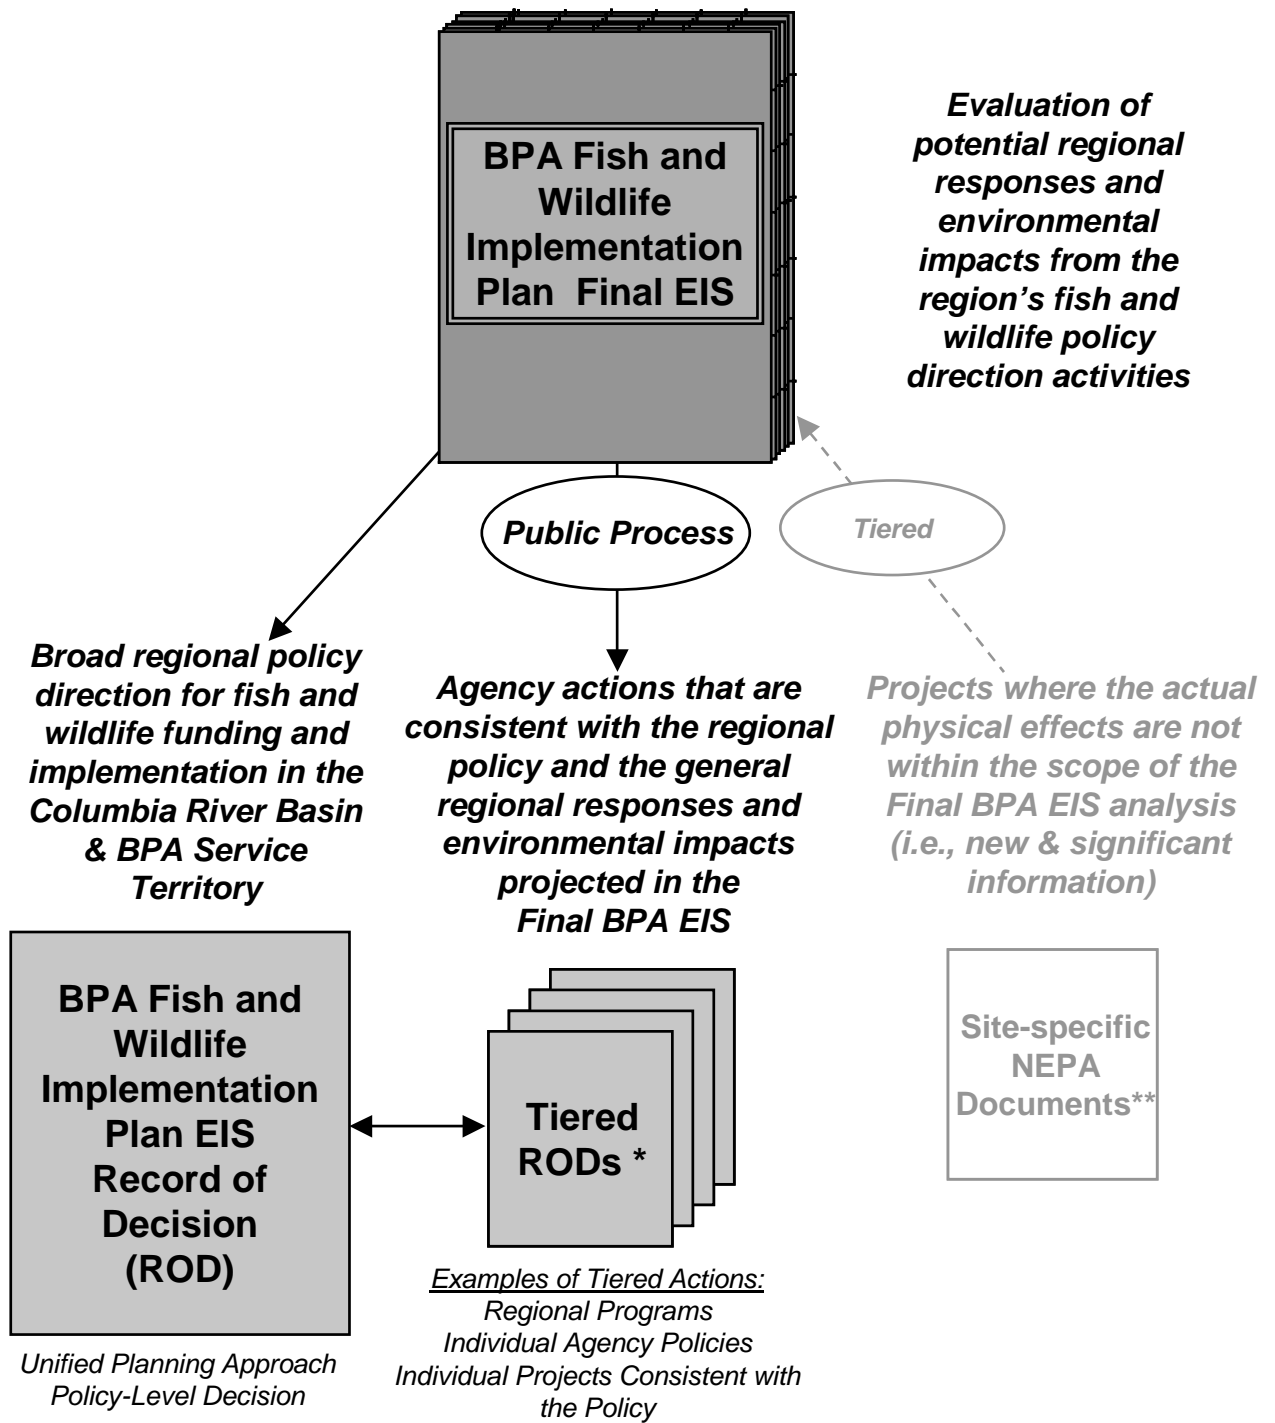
BPA Fish and Wildlife Implementation Plan Final EIS

Evaluation of potential regional responses and environmental impacts from the region's fish and wildlife policy direction activities

Public Process

Tiered

Broad regional policy direction for fish and wildlife funding and implementation in the Columbia River Basin & BPA Service Territory

Agency actions that are consistent with the regional policy and the general regional responses and environmental impacts projected in the Final BPA EIS

Projects where the actual physical effects are not within the scope of the Final BPA EIS analysis (i.e., new & significant information)

BPA Fish and Wildlife Implementation Plan EIS Record of Decision (ROD)

Tiered RODs *

Site-specific NEPA Documents**

Unified Planning Approach Policy-Level Decision

Examples of Tiered Actions:
Regional Programs
Individual Agency Policies
Individual Projects Consistent with the Policy